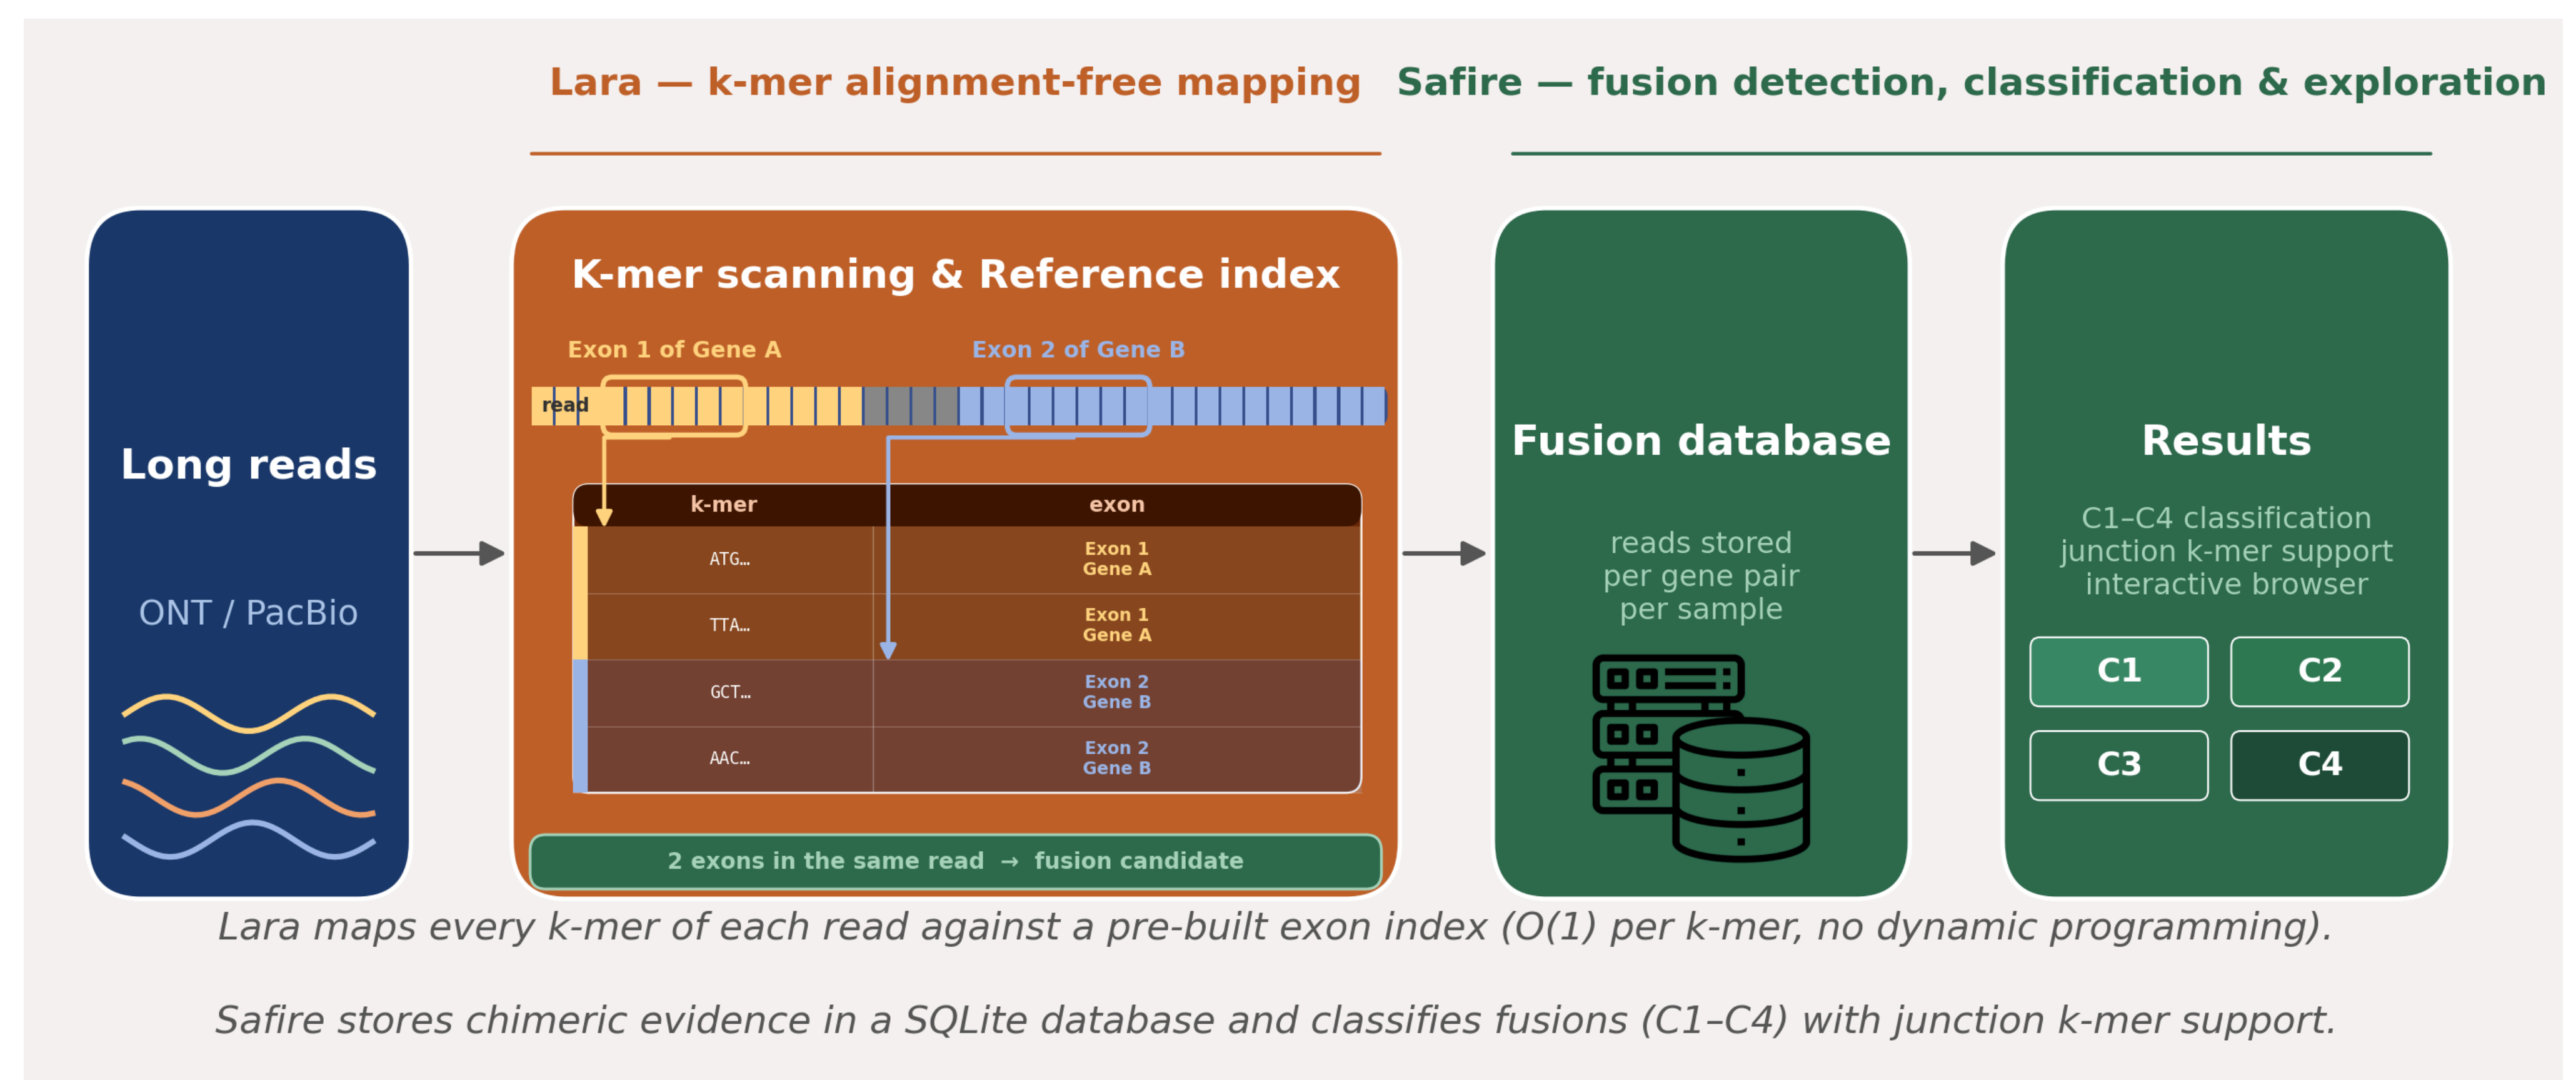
Lara — k-mer alignment-free mapping

Safire — fusion detection, classification & exploration

Long reads

ONT / PacBio

K-mer scanning & Reference index

Exon 1 of Gene A

Exon 2 of Gene B

read

| k-mer | exon |
|---|---|
| ATG... | Exon 1 Gene A |
| TTA... | Exon 1 Gene A |
| GCT... | Exon 2 Gene B |
| AAC... | Exon 2 Gene B |

2 exons in the same read → fusion candidate

Fusion database

reads stored per gene pair per sample

Results

C1–C4 classification
junction k-mer support
interactive browser

C1
C2
C3
C4

Lara maps every k-mer of each read against a pre-built exon index (O(1) per k-mer, no dynamic programming).

Safire stores chimeric evidence in a SQLite database and classifies fusions (C1–C4) with junction k-mer support.